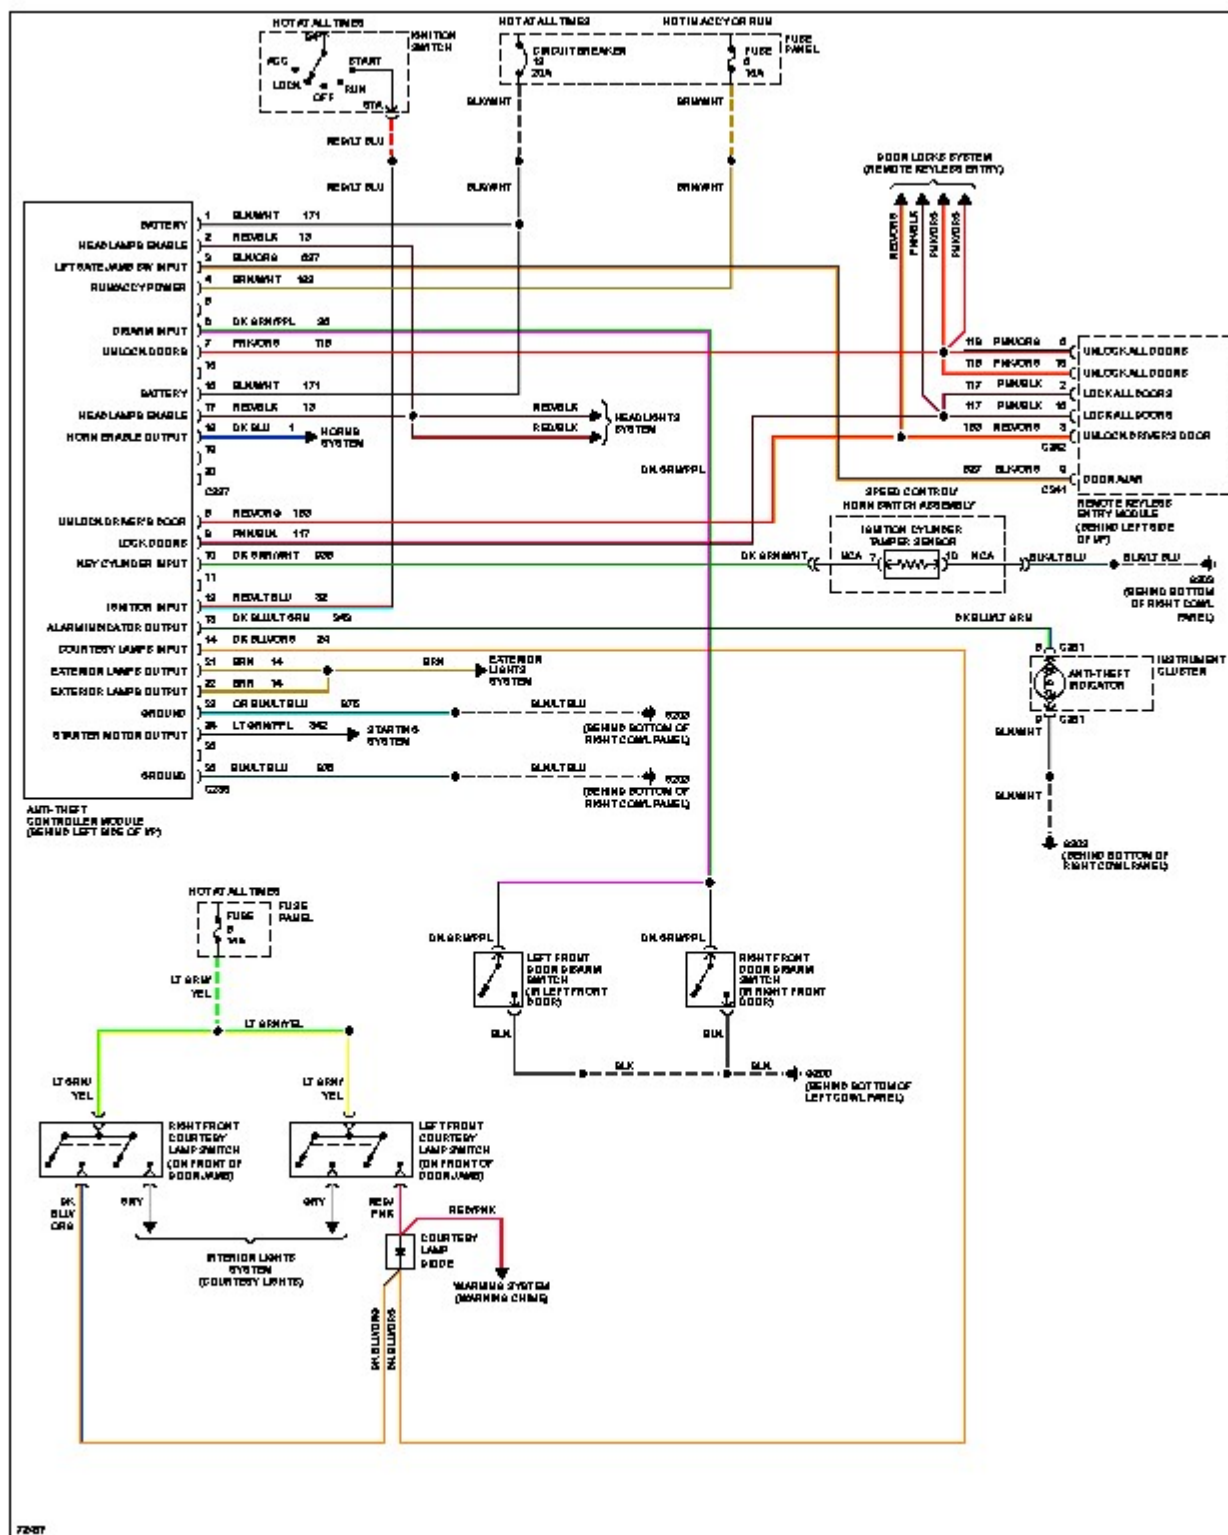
HOT AT ALL TIMES
IGNITION SWITCH
BATT
ACC
START
LOCK
OFF
RUN
STA
RED/LT BLU
RED/LT BLU

HOT AT ALL TIMES
HOT IN ACCY OR RUN
CIRCUIT BREAKER 12 20A
FUSE 6 15A
FUSE PANEL
BLK/WHT
BRN/WHT
BLK/WHT
BRN/WHT

DOOR LOCKS SYSTEM (REMOTE KEYLESS ENTRY)
RED/ORG
PNK/BLK
PNK/ORG
PNK/ORG

BATTERY 1 BLK/WHT 171
HEADLAMPS ENABLE 2 RED/BLK 13
LIFTGATE JAMB SW INPUT 3 BLK/ORG 637
RUN/ACCY POWER 4 BRN/WHT 182
5
DOOR AJAR INPUT 6 DK GRN/PPL 26
UNLOCK DOORS 7 PNK/ORG 118
15
BATTERY 16 BLK/WHT 171
HEADLAMPS ENABLE 17 RED/BLK 13
HORN ENABLE OUTPUT 18 DK BLU 1
HORNS SYSTEM
19
20
C237
RED/BLK
RED/BLK
HEADLIGHTS SYSTEM
DK GRN/PPL

118 PNK/ORG 6 UNLOCK ALL DOORS
118 PNK/ORG 15 UNLOCK ALL DOORS
117 PNK/BLK 2 LOCK ALL DOORS
117 PNK/BLK 16 LOCK ALL DOORS
163 RED/ORG 3 UNLOCK DRIVER'S DOOR
C382
637 BLK/ORG 9 DOOR AJAR
C341
REMOTE KEYLESS ENTRY MODULE (BEHIND LEFT SIDE OF I/P)

UNLOCK DRIVER'S DOOR 8 RED/ORG 163
LOCK DOORS 9 PNK/BLK 117
KEY CYLINDER INPUT 10 DK GRN/WHT 938
11
IGNITION INPUT 12 RED/LT BLU 32
ALARM INDICATOR OUTPUT 13 DK BLU/LT GRN 345
COURTESY LAMPS INPUT 14 DK BLU/ORG 24
EXTERIOR LAMPS OUTPUT 21 BRN 14
EXTERIOR LAMPS OUTPUT 22 BRN 14
GROUND 23 OR BLK/LT BLU 875
STARTER MOTOR OUTPUT 24 LT GRN/PPL 342
25
GROUND 26 BLK/LT BLU 875
C236
ANTI-THEFT CONTROLLER MODULE (BEHIND LEFT SIDE OF I/P)

SPEED CONTROL/ HORN SWITCH ASSEMBLY
IGNITION CYLINDER TAMPER SENSOR
DK GRN/WHT
NCA 7
10 NCA
BLK/LT BLU
BLK/LT BLU
G203 (BEHIND BOTTOM OF RIGHT COWL PANEL)
DK BLU/LT GRN
8 C251
ANTI-THEFT INDICATOR
INSTRUMENT CLUSTER
9 C251
BLK/WHT
BLK/WHT
G203 (BEHIND BOTTOM OF RIGHT COWL PANEL)

BRN
EXTERIOR LIGHTS SYSTEM
BLK/LT BLU
G203 (BEHIND BOTTOM OF RIGHT COWL PANEL)
STARTING SYSTEM
BLK/LT BLU
G203 (BEHIND BOTTOM OF RIGHT COWL PANEL)

HOT AT ALL TIMES
FUSE 8 15A
FUSE PANEL
LT GRN/ YEL
LT GRN/YEL
LT GRN/ YEL
LT GRN/ YEL

DK GRN/PPL
LEFT FRONT DOOR AJAR SWITCH (IN LEFT FRONT DOOR)
DK GRN/PPL
RIGHT FRONT DOOR AJAR SWITCH (IN RIGHT FRONT DOOR)
BLK
BLK
BLK
BLK
G200 (BEHIND BOTTOM OF LEFT COWL PANEL)

RIGHT FRONT COURTESY LAMP SWITCH (ON FRONT OF DOORJAMB)
LEFT FRONT COURTESY LAMP SWITCH (ON FRONT OF DOORJAMB)
DK BLU/ ORG
GRY
GRY
RED/ PNK
RED/PNK
COURTESY LAMP DIODE
WARNING SYSTEM (WARNING CHIME)
INTERIOR LIGHTS SYSTEM (COURTESY LIGHTS)
DK BLU/ORG
DK BLU/ORG

72457